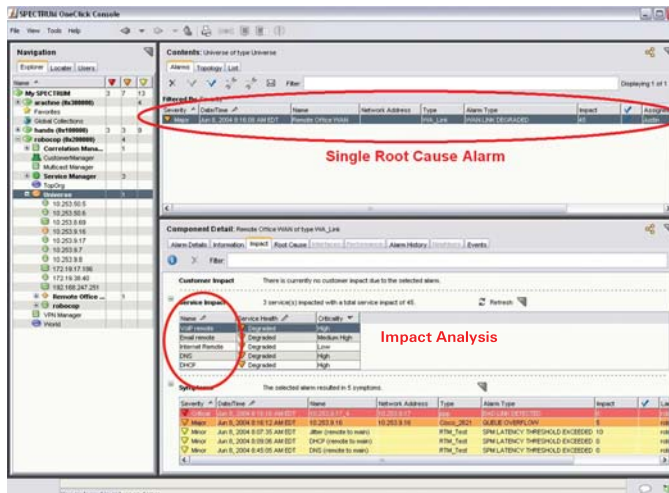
SPECTRUM OneClick Console

File View Tools Help

Navigation

Explorer Locater Users

My SPECTRUM 3 7 13
arachne (0x300000)
Favorites
Global Collections
hands (0x100000) 3 3 9
robocop (0x200000) 1
Correlation Mana...
CustomerManager
Multicast Manager
Service Manager 3
TopOrg
Universe 1
10.253.50.5
10.253.50.6
10.253.8.69
10.253.9.16
10.253.9.17
10.253.8.7
10.253.9.9
172.19.17.186
172.19.38.40
192.168.247.251
Remote Office ...
robocop
VPN Manager
World

Contents: Universe of type Universe

Alarms Topology List

Filter:

Displaying 1 of 1

Filtered By: Severity

| Severity | Date/Time | Name | Network Address | Type | Alarm Type | Impact | | Assign |
|---|---|---|---|---|---|---|---|---|
| Major | Jun 8, 2004 6:16:08 AM EDT | Remote Office WAN | | WA_Link | WAN LINK DEGRADED | 45 | | Justin |

Single Root Cause Alarm

Component Detail: Remote Office WAN of type WA_Link

Alarm Details Information Impact Root Cause Interfaces Performance Alarm History Neighbors Events

Filter:

Customer Impact There is currently no customer impact due to the selected alarm.

Service Impact 3 service(s) impacted with a total service impact of 45. Refresh

| Name | Service Health | Criticality |
|---|---|---|
| VoIP remote | Degraded | High |
| Email remote | Degraded | Medium High |
| Internet Remote | Degraded | Low |
| DNS | Degraded | High |
| DHCP | Degraded | High |

Impact Analysis

Symptoms The selected alarm resulted in 5 symptoms.

| Severity | Date/Time | Name | Network Address | Type | Alarm Type | Impact | | |
|---|---|---|---|---|---|---|---|---|
| Critical | Jun 8, 2004 6:16:16 AM EDT | 10.253.8.17_4 | 10.253.8.17 | Port | BAD LINK DETECTED | 0 | | rob |
| Major | Jun 8, 2004 6:16:12 AM EDT | 10.253.9.16 | 10.253.9.16 | Cisco_2621 | QUEUE OVERFLOW | 5 | | rob |
| Minor | Jun 8, 2004 6:07:35 AM EDT | Jitter (remote to main) | | RTM_Test | SPM LATENCY THRESHOLD EXCEEDED | 10 | | rob |
| Minor | Jun 8, 2004 6:09:06 AM EDT | DHCP (remote to main) | | RTM_Test | SPM LATENCY THRESHOLD EXCEEDED | 0 | | rob |
| Minor | Jun 8, 2004 6:45:05 AM EDT | DNS (remote to main) | | RTM_Test | SPM LATENCY THRESHOLD EXCEEDED | 0 | | rob |